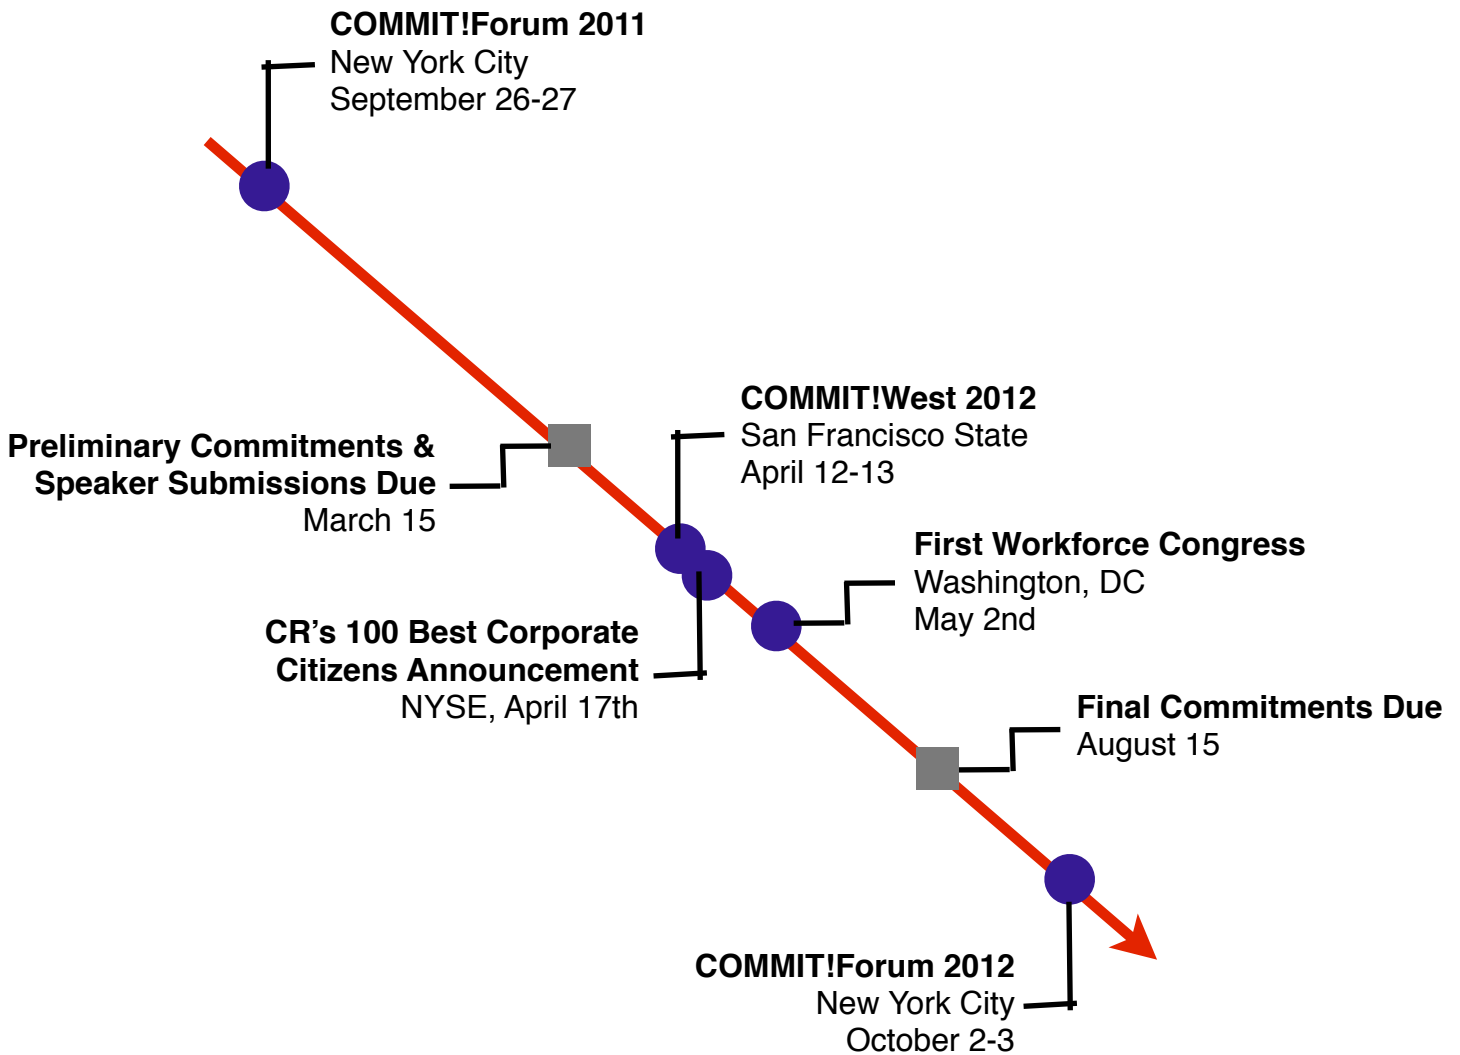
COMMIT!Forum 2011
New York City
September 26-27

Preliminary Commitments & Speaker Submissions Due
March 15

COMMIT!West 2012
San Francisco State
April 12-13

First Workforce Congress
Washington, DC
May 2nd

CR's 100 Best Corporate Citizens Announcement
NYSE, April 17th

Final Commitments Due
August 15

COMMIT!Forum 2012
New York City
October 2-3